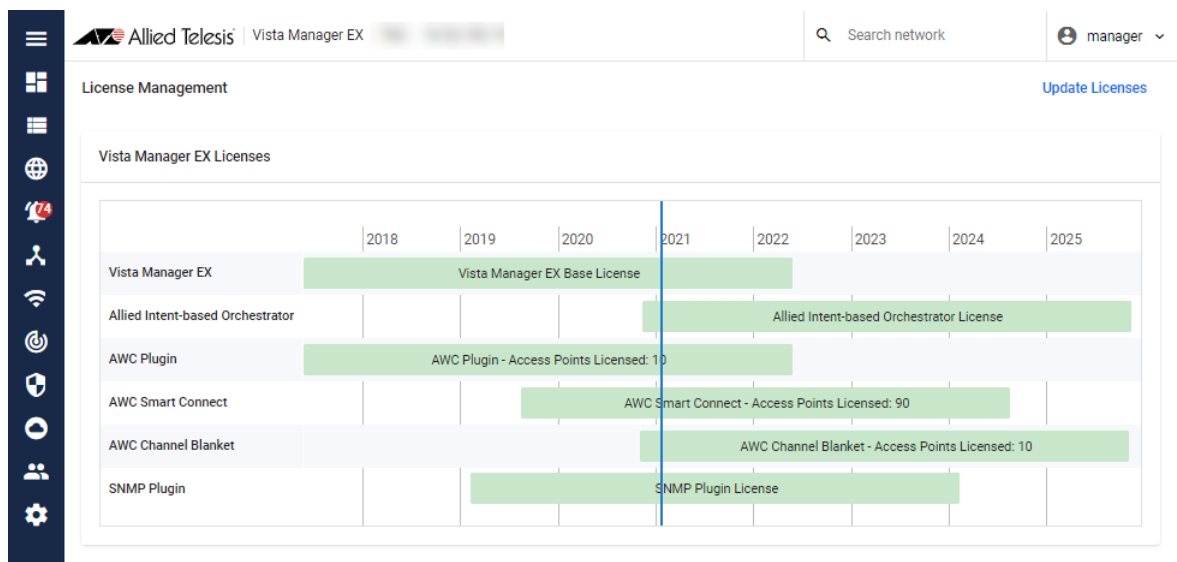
74

Allied Telesis | Vista Manager EX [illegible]

Search network

manager

License Management

Update Licenses

Vista Manager EX Licenses

| | 2018 | 2019 | 2020 | 2021 | 2022 | 2023 | 2024 | 2025 |
|---|---|---|---|---|---|---|---|---|
| Vista Manager EX | Vista Manager EX Base License | | | | | | | |
| Allied Intent-based Orchestrator | Allied Intent-based Orchestrator License | | | | | | | |
| AWC Plugin | AWC Plugin - Access Points Licensed: 10 | | | | | | | |
| AWC Smart Connect | AWC Smart Connect - Access Points Licensed: 90 | | | | | | | |
| AWC Channel Blanket | AWC Channel Blanket - Access Points Licensed: 10 | | | | | | | |
| SNMP Plugin | SNMP Plugin License | | | | | | | |